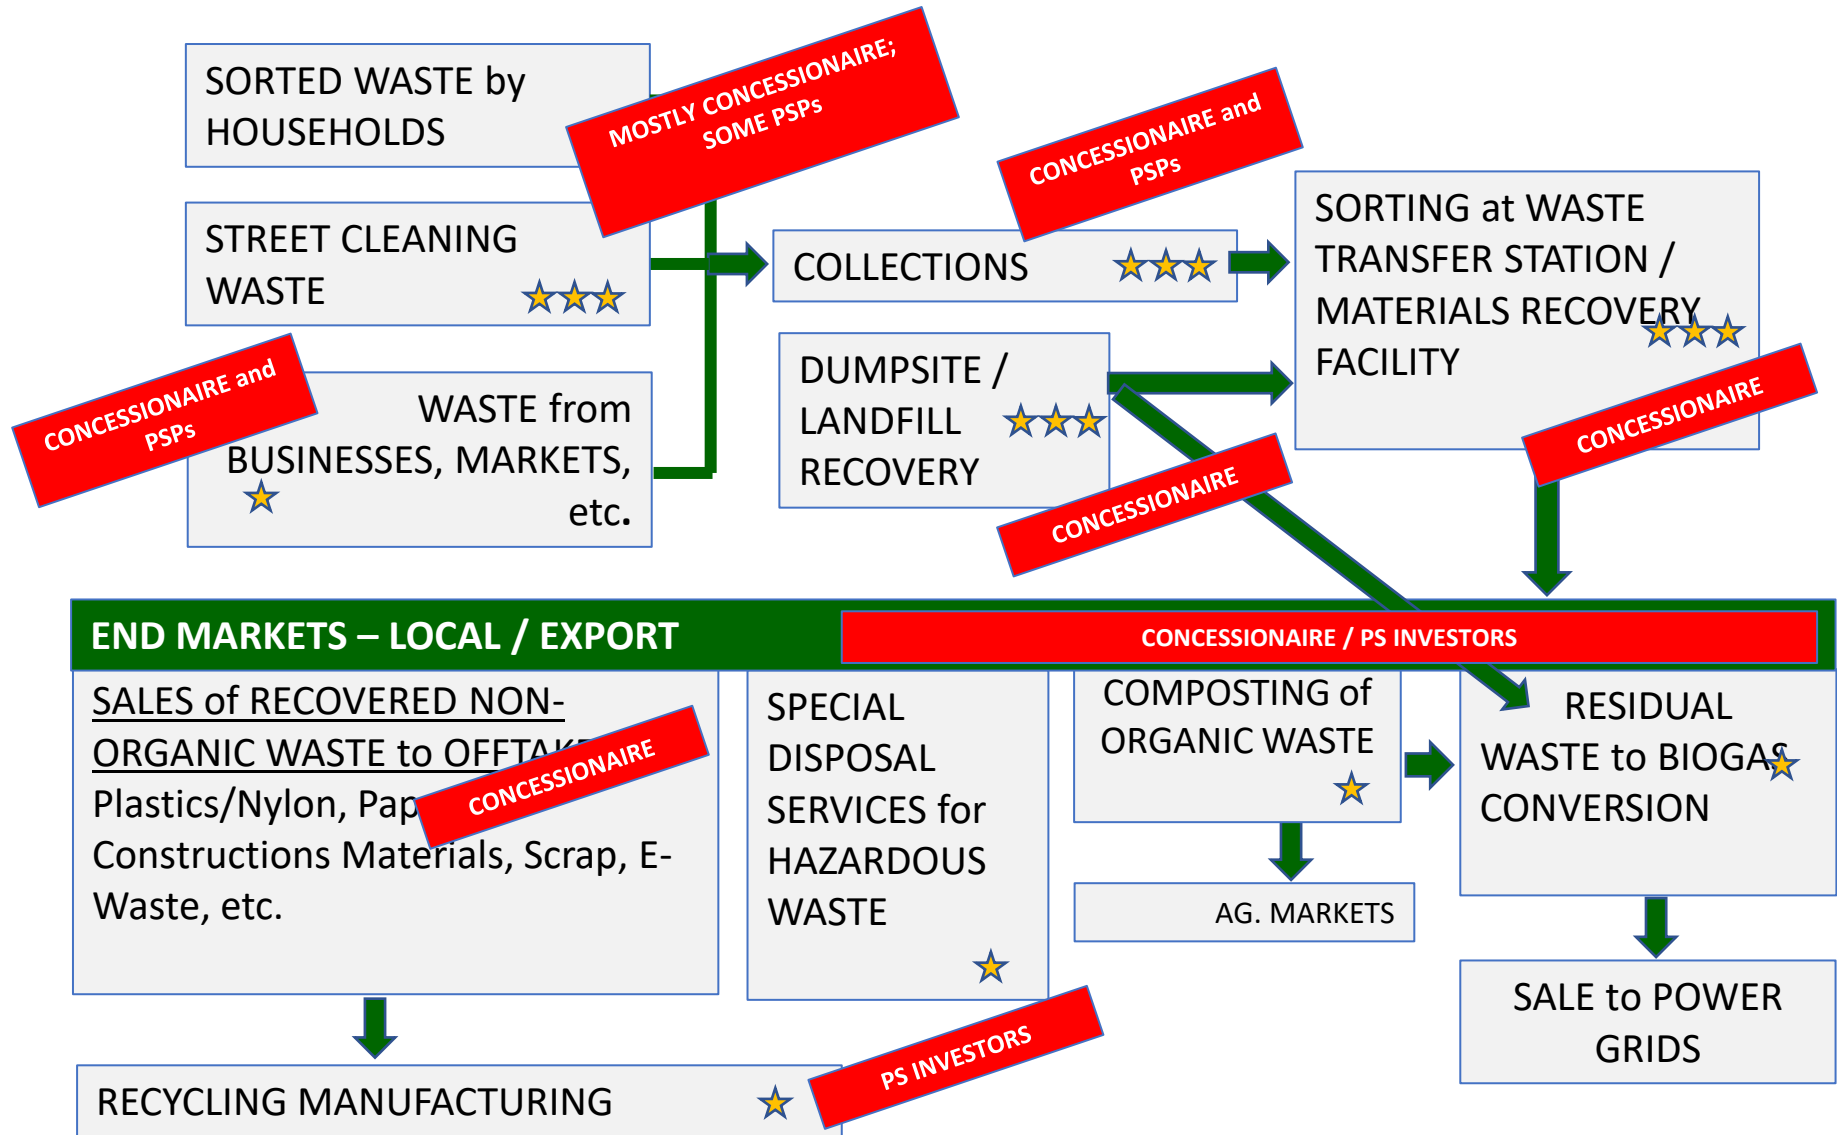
SORTED WASTE by HOUSEHOLDS

MOSTLY CONCESSIONAIRE; SOME PSPs

STREET CLEANING WASTE

CONCESSIONAIRE and PSPs

COLLECTIONS

SORTING at WASTE TRANSFER STATION / MATERIALS RECOVERY FACILITY

CONCESSIONAIRE and PSPs

WASTE from BUSINESSES, MARKETS, etc.

DUMPSITE / LANDFILL RECOVERY

CONCESSIONAIRE

CONCESSIONAIRE

END MARKETS – LOCAL / EXPORT

CONCESSIONAIRE / PS INVESTORS

SALES of RECOVERED NON-ORGANIC WASTE to OFFTAK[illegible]

CONCESSIONAIRE

Plastics/Nylon, Pap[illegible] Constructions Materials, Scrap, E-Waste, etc.

SPECIAL DISPOSAL SERVICES for HAZARDOUS WASTE

COMPOSTING of ORGANIC WASTE

RESIDUAL WASTE to BIOGAS CONVERSION

AG. MARKETS

SALE to POWER GRIDS

RECYCLING MANUFACTURING

PS INVESTORS